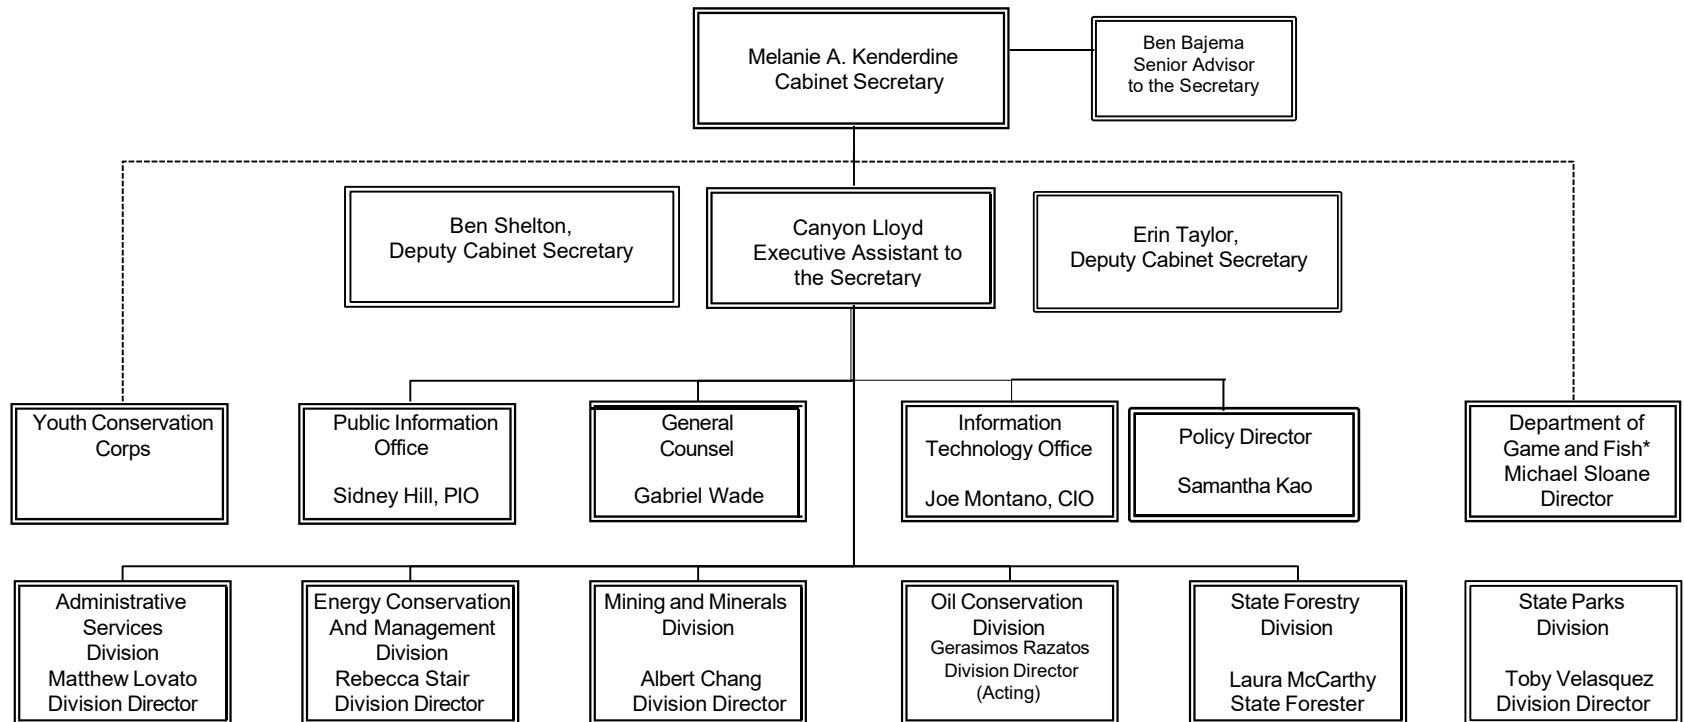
Melanie A. Kenderdine
Cabinet Secretary

Ben Bajema
Senior Advisor
to the Secretary

Ben Shelton,
Deputy Cabinet Secretary

Canyon Lloyd
Executive Assistant to
the Secretary

Erin Taylor,
Deputy Cabinet Secretary

Youth Conservation
Corps

Public Information
Office

Sidney Hill, PIO

General
Counsel

Gabriel Wade

Information
Technology Office

Joe Montano, CIO

Policy Director

Samantha Kao

Department of
Game and Fish*
Michael Sloane
Director

Administrative
Services
Division
Matthew Lovato
Division Director

Energy Conservation
And Management
Division
Rebecca Stair
Division Director

Mining and Minerals
Division

Albert Chang
Division Director

Oil Conservation
Division
Gerasimos Razatos
Division Director
(Acting)

State Forestry
Division

Laura McCarthy
State Forester

State Parks
Division

Toby Velasquez
Division Director